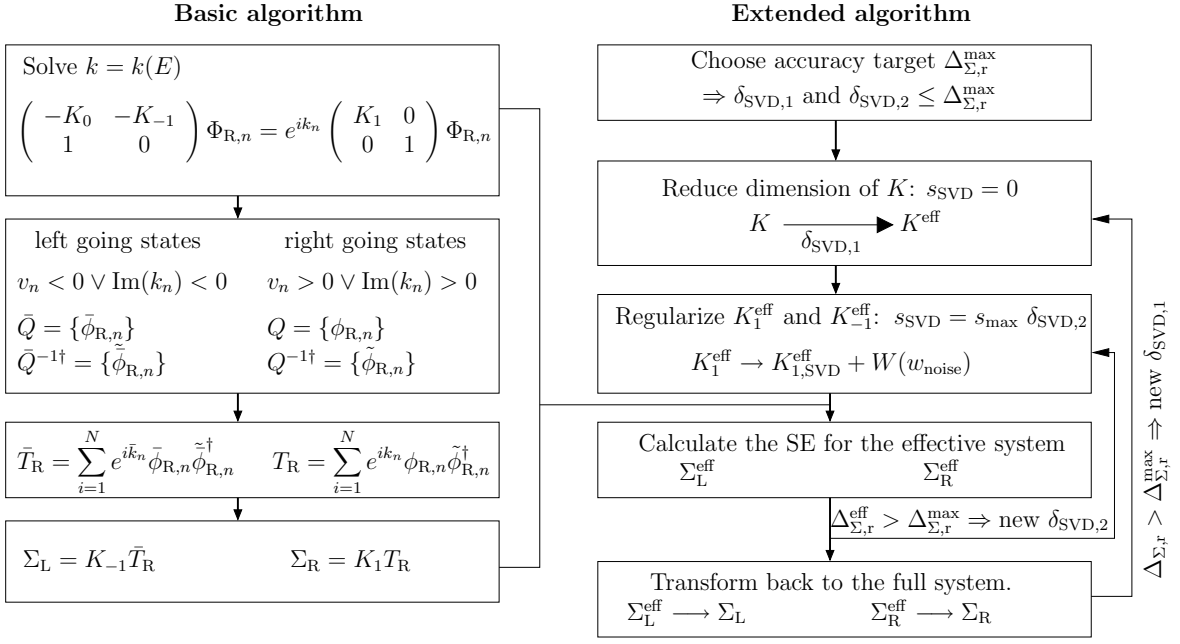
**Basic algorithm**

Solve $k = k(E)$

$\begin{pmatrix} -K_0 & -K_{-1} \\ 1 & 0 \end{pmatrix} \Phi_{\mathrm{R},n} = e^{ik_n} \begin{pmatrix} K_1 & 0 \\ 0 & 1 \end{pmatrix} \Phi_{\mathrm{R},n}$

left going states

$v_n < 0 \vee \mathrm{Im}(k_n) < 0$

$\bar{Q} = \{\bar{\phi}_{\mathrm{R},n}\}$

$\bar{Q}^{-1\dagger} = \{\tilde{\bar{\phi}}_{\mathrm{R},n}\}$

right going states

$v_n > 0 \vee \mathrm{Im}(k_n) > 0$

$Q = \{\phi_{\mathrm{R},n}\}$

$Q^{-1\dagger} = \{\tilde{\phi}_{\mathrm{R},n}\}$

$\bar{T}_\mathrm{R} = \sum_{i=1}^{N} e^{i\bar{k}_n} \bar{\phi}_{\mathrm{R},n} \tilde{\bar{\phi}}^{\dagger}_{\mathrm{R},n}$ $T_\mathrm{R} = \sum_{i=1}^{N} e^{ik_n} \phi_{\mathrm{R},n} \tilde{\phi}^{\dagger}_{\mathrm{R},n}$

$\Sigma_\mathrm{L} = K_{-1}\bar{T}_\mathrm{R}$ $\Sigma_\mathrm{R} = K_1 T_\mathrm{R}$

**Extended algorithm**

Choose accuracy target $\Delta^{\max}_{\Sigma,\mathrm{r}}$

$\Rightarrow \delta_{\mathrm{SVD},1}$ and $\delta_{\mathrm{SVD},2} \leq \Delta^{\max}_{\Sigma,\mathrm{r}}$

Reduce dimension of $K$: $s_{\mathrm{SVD}} = 0$

$K \xrightarrow[\delta_{\mathrm{SVD},1}]{} K^{\mathrm{eff}}$

Regularize $K^{\mathrm{eff}}_1$ and $K^{\mathrm{eff}}_{-1}$: $s_{\mathrm{SVD}} = s_{\max}\, \delta_{\mathrm{SVD},2}$

$K^{\mathrm{eff}}_1 \rightarrow K^{\mathrm{eff}}_{1,\mathrm{SVD}} + W(w_{\mathrm{noise}})$

Calculate the SE for the effective system

$\Sigma^{\mathrm{eff}}_\mathrm{L}$ $\Sigma^{\mathrm{eff}}_\mathrm{R}$

$\Delta^{\mathrm{eff}}_{\Sigma,\mathrm{r}} > \Delta^{\max}_{\Sigma,\mathrm{r}} \Rightarrow$ new $\delta_{\mathrm{SVD},2}$

Transform back to the full system.

$\Sigma^{\mathrm{eff}}_\mathrm{L} \longrightarrow \Sigma_\mathrm{L}$ $\Sigma^{\mathrm{eff}}_\mathrm{R} \longrightarrow \Sigma_\mathrm{R}$

$\Delta_{\Sigma,\mathrm{r}} > \Delta^{\max}_{\Sigma,\mathrm{r}} \Rightarrow$ new $\delta_{\mathrm{SVD},1}$